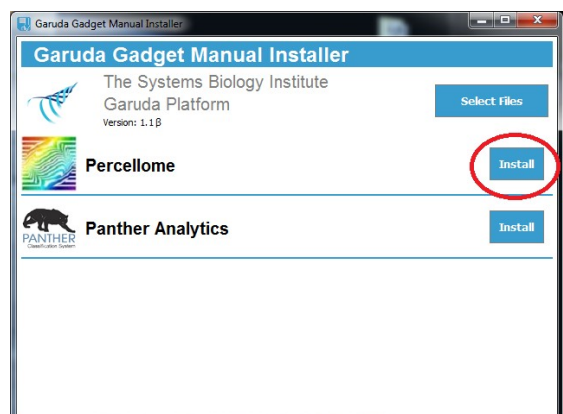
Garuda Gadget Manual Installer

Garuda Gadget Manual Installer

The Systems Biology Institute
Garuda Platform
Version: 1.1 β

Select Files

Percellome

Install

PANTHER
Classification System

Panther Analytics

Install